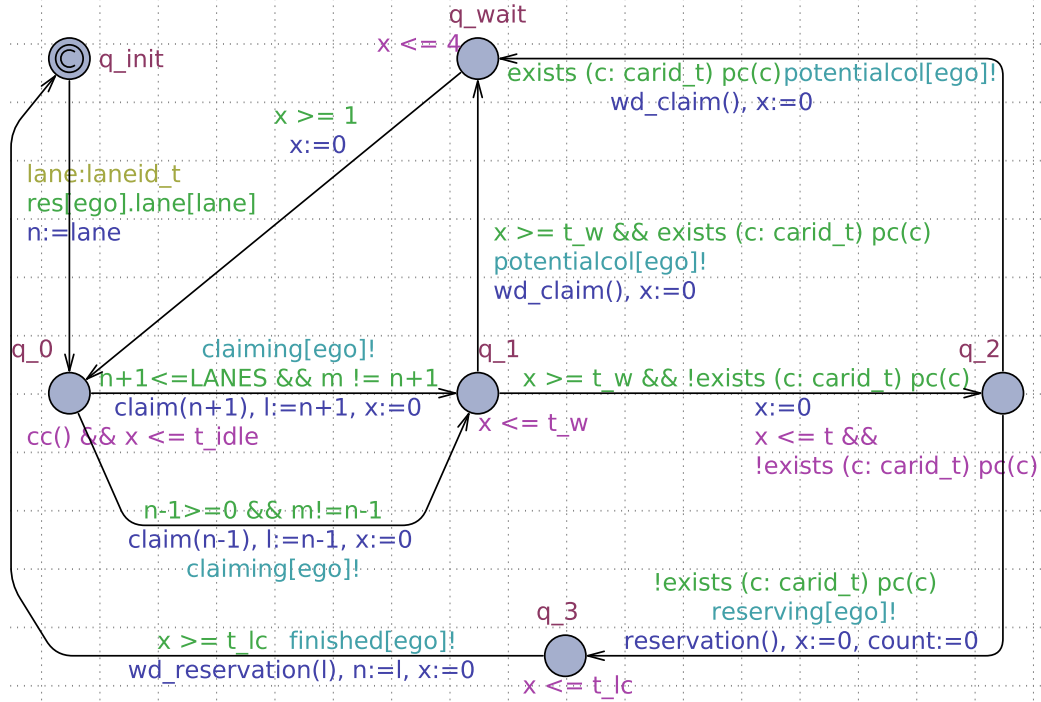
q_wait
x <= 4
q_init
exists (c: carid_t) pc(c) potentialcol[ego]!
wd_claim(), x:=0
x >= 1
x:=0
lane:laneid_t
res[ego].lane[lane]
n:=lane
x >= t_w && exists (c: carid_t) pc(c)
potentialcol[ego]!
wd_claim(), x:=0
q_0
claiming[ego]!
n+1<=LANES && m != n+1
claim(n+1), l:=n+1, x:=0
cc() && x <= t_idle
q_1
x >= t_w && !exists (c: carid_t) pc(c)
x <= t_w
q_2
x:=0
x <= t &&
!exists (c: carid_t) pc(c)
n-1>=0 && m!=n-1
claim(n-1), l:=n-1, x:=0
claiming[ego]!
!exists (c: carid_t) pc(c)
reserving[ego]!
reservation(), x:=0, count:=0
q_3
x >= t_lc finished[ego]!
wd_reservation(l), n:=l, x:=0
x <= t_lc